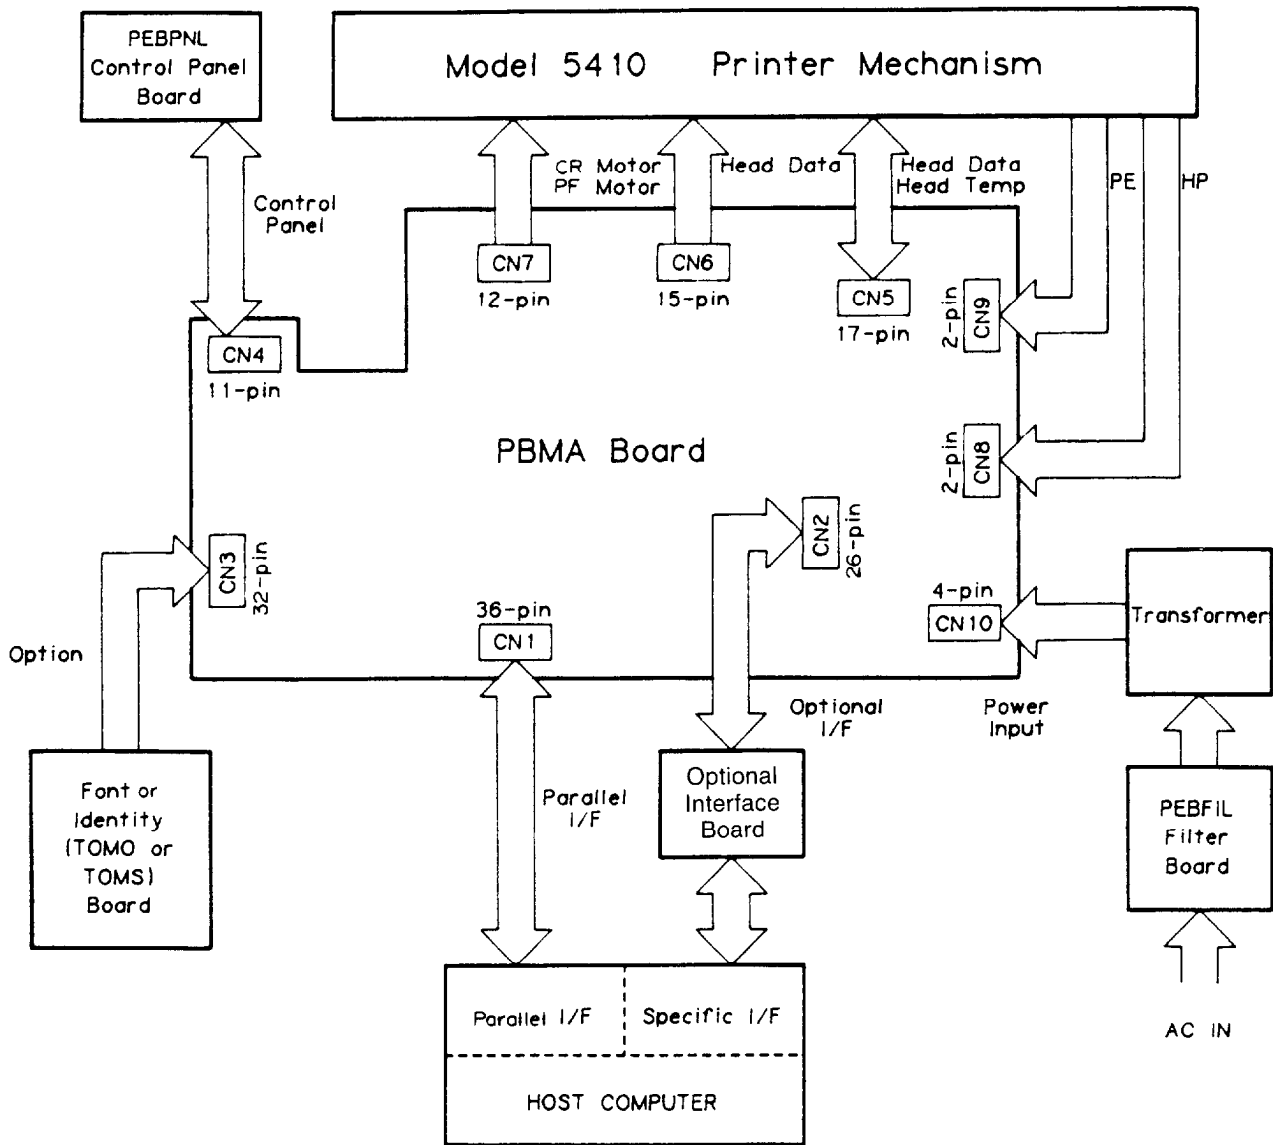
PEBPNL Control Panel Board

Model 5410 Printer Mechanism

Control Panel

CR Motor
PF Motor

Head Data

Head Data
Head Temp

PE

HP

CN7
12-pin

CN6
15-pin

CN5
17-pin

2-pin
CN9

CN4
11-pin

PBMA Board

2-pin
CN8

CN3
32-pin

CN2
26-pin

4-pin
CN10

Transformer

Option

36-pin
CN1

Optional I/F

Power Input

Font or Identity (TOMO or TOMS) Board

Parallel I/F

Optional Interface Board

PEBFIL Filter Board

Parallel I/F

Specific I/F

AC IN

HOST COMPUTER